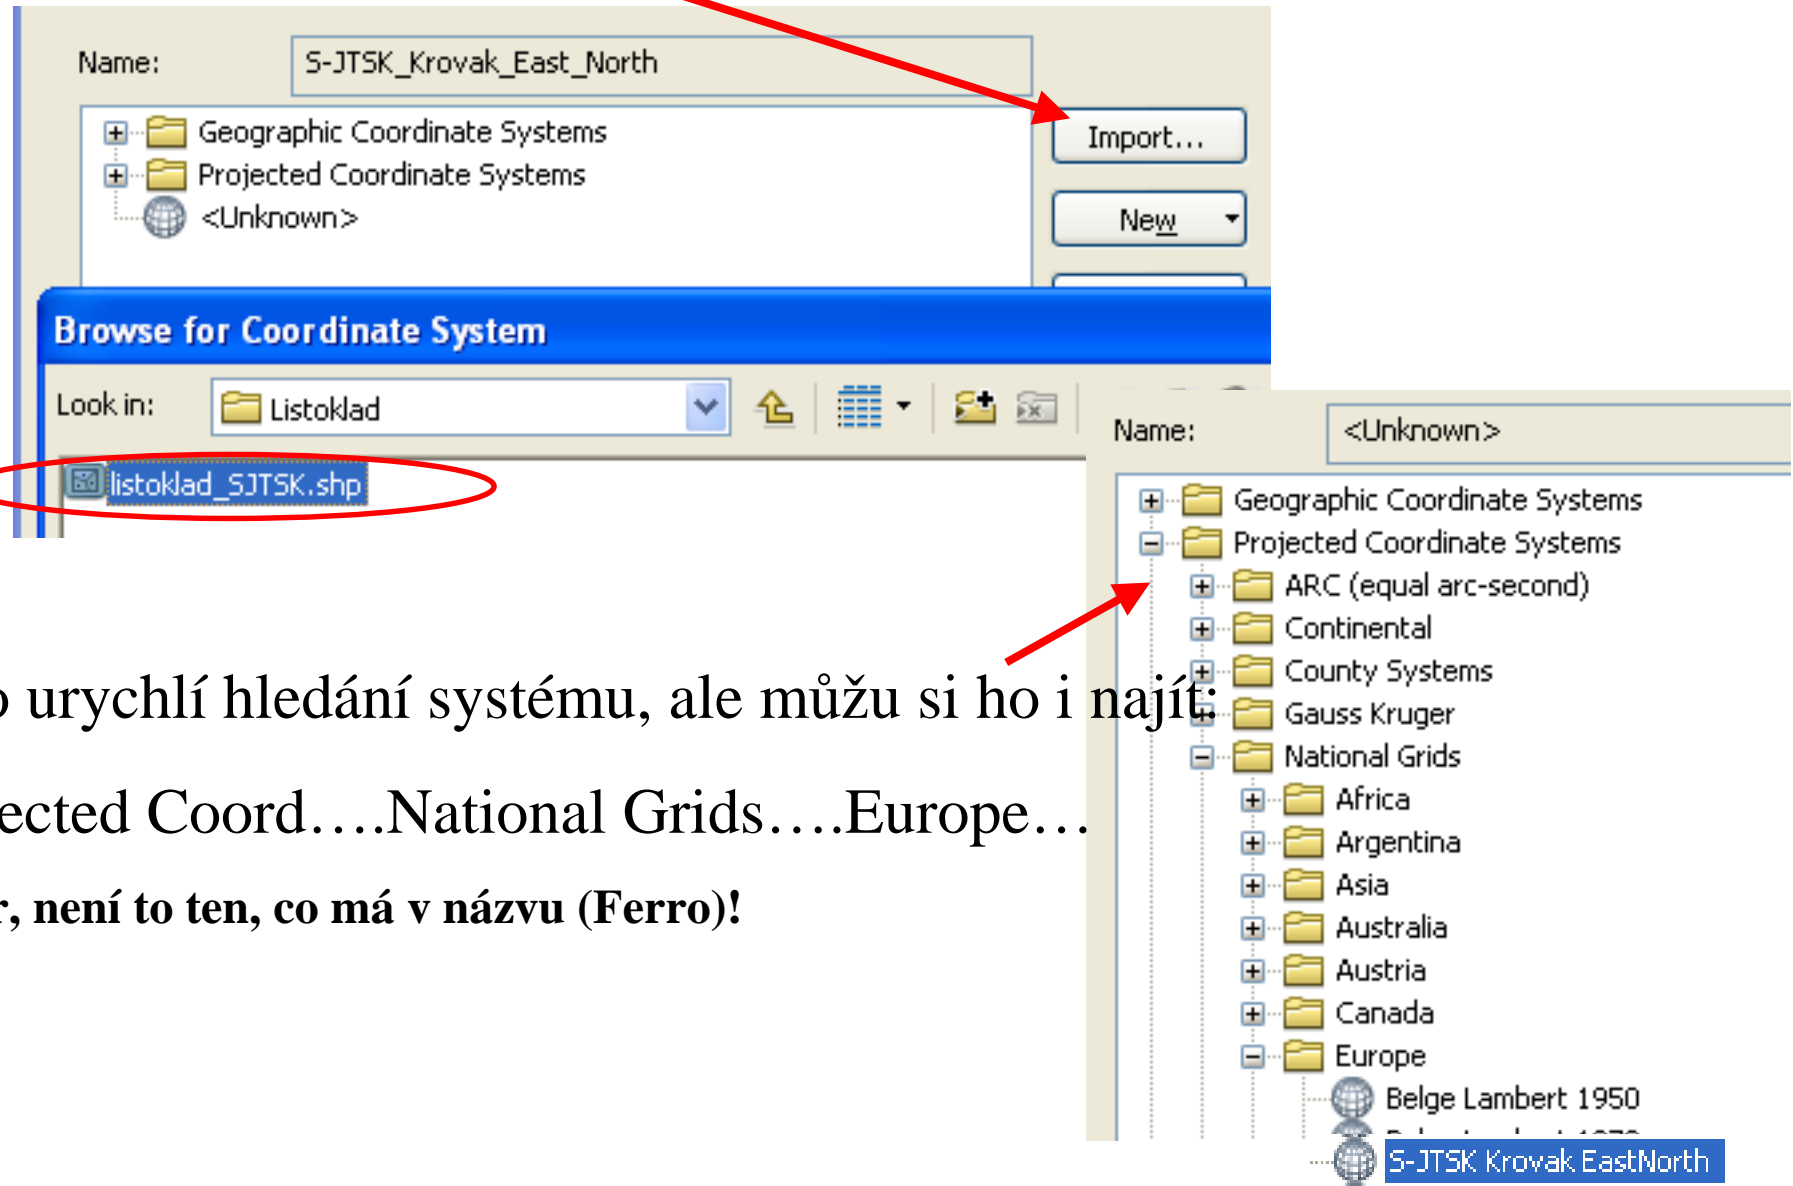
Name: S-JTSK_Krovak_East_North

Geographic Coordinate Systems
Projected Coordinate Systems
<Unknown>

Import...
New

Browse for Coordinate System

Look in: Listoklad

listoklad_SJTSK.shp

Name: <Unknown>

Geographic Coordinate Systems
Projected Coordinate Systems
ARC (equal arc-second)
Continental
County Systems
Gauss Kruger
National Grids
Africa
Argentina
Asia
Australia
Austria
Canada
Europe
Belge Lambert 1950
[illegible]
S-JTSK Krovak EastNorth

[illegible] urychlí hledání systému, ale můžu si ho i najít:

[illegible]ected Coord….National Grids….Europe…

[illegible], není to ten, co má v názvu (Ferro)!